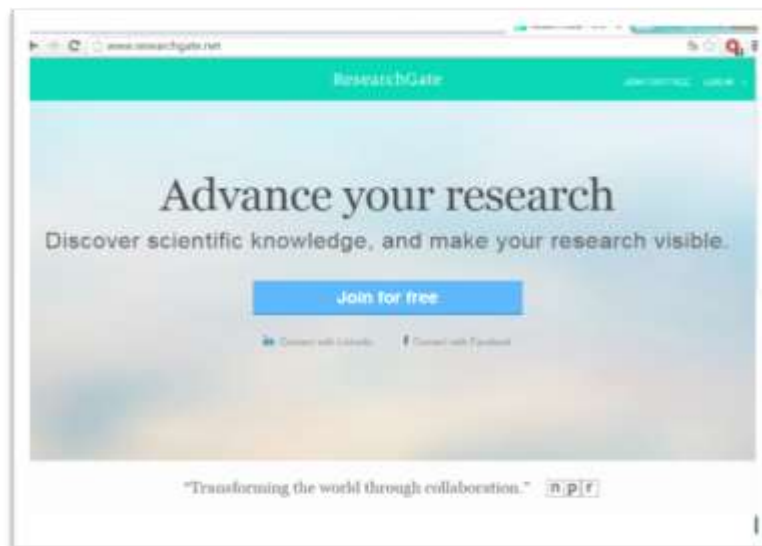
www.researchgate.net

ResearchGate

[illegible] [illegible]

Advance your research

Discover scientific knowledge, and make your research visible.

Join for free

Connect with LinkedIn   Connect with Facebook

"Transforming the world through collaboration." n p r